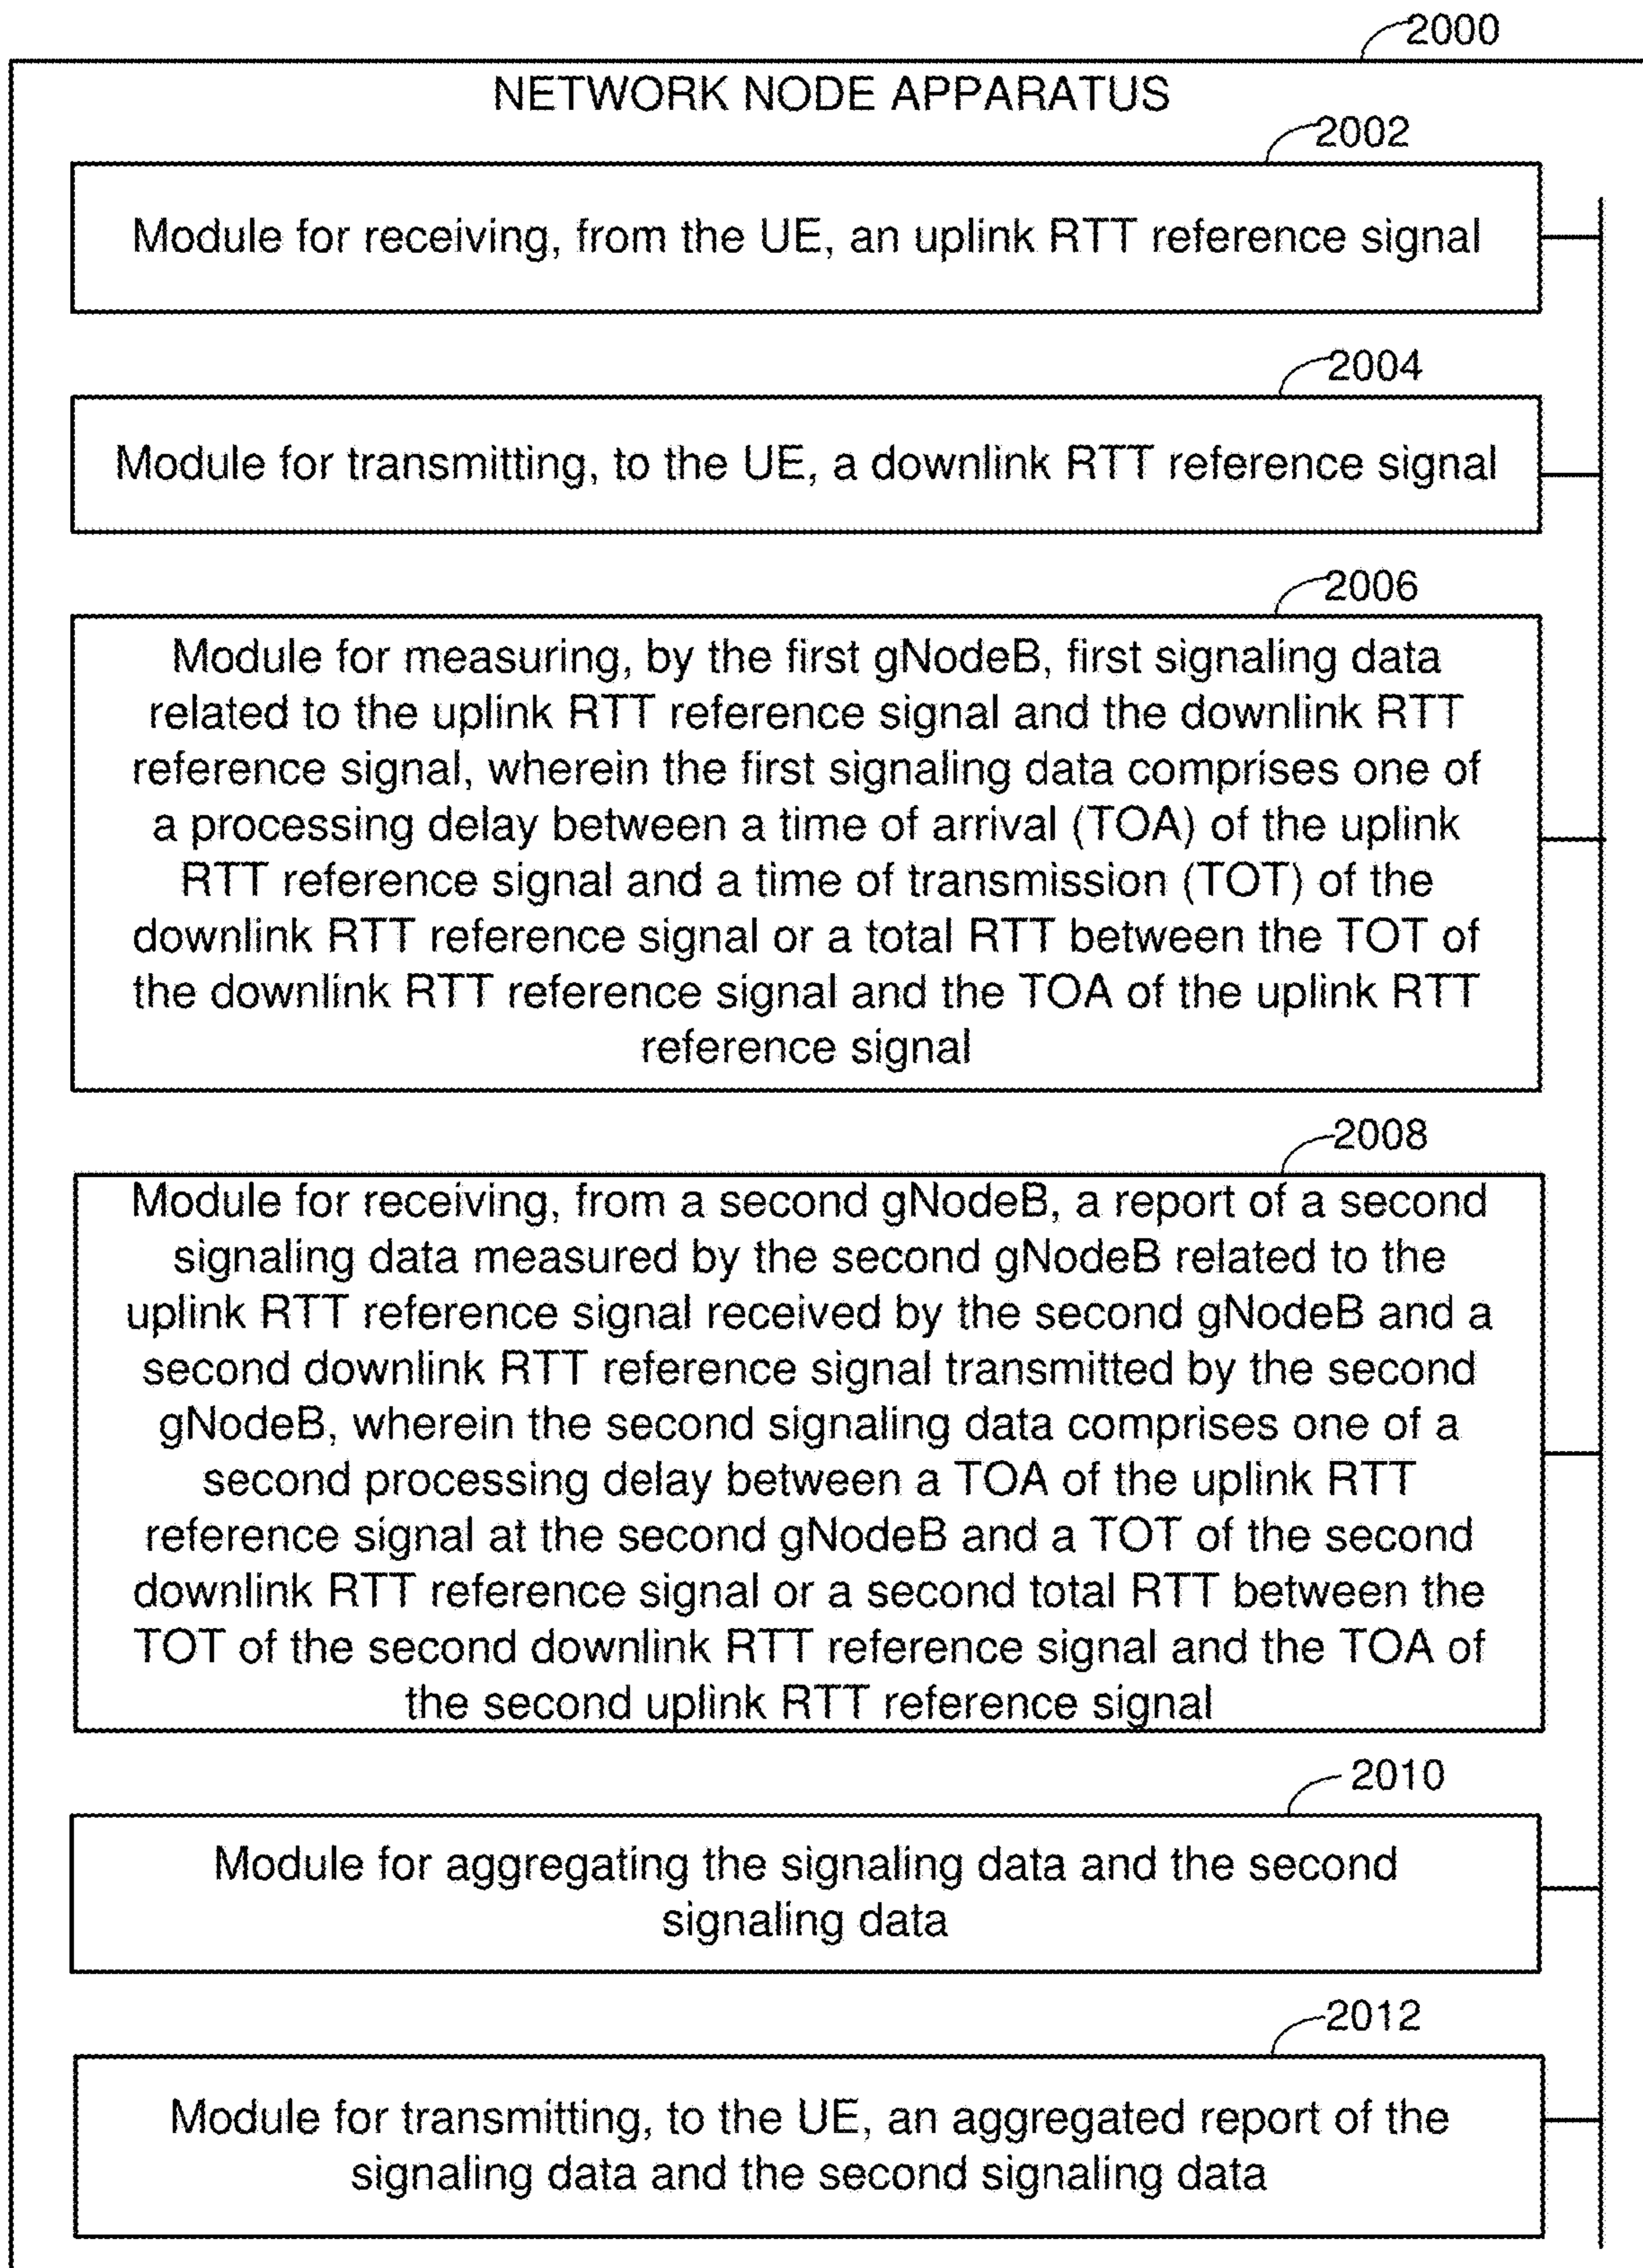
2000

NETWORK NODE APPARATUS

2002

Module for receiving, from the UE, an uplink RTT reference signal

2004

Module for transmitting, to the UE, a downlink RTT reference signal

2006

Module for measuring, by the first gNodeB, first signaling data related to the uplink RTT reference signal and the downlink RTT reference signal, wherein the first signaling data comprises one of a processing delay between a time of arrival (TOA) of the uplink RTT reference signal and a time of transmission (TOT) of the downlink RTT reference signal or a total RTT between the TOT of the downlink RTT reference signal and the TOA of the uplink RTT reference signal

2008

Module for receiving, from a second gNodeB, a report of a second signaling data measured by the second gNodeB related to the uplink RTT reference signal received by the second gNodeB and a second downlink RTT reference signal transmitted by the second gNodeB, wherein the second signaling data comprises one of a second processing delay between a TOA of the uplink RTT reference signal at the second gNodeB and a TOT of the second downlink RTT reference signal or a second total RTT between the TOT of the second downlink RTT reference signal and the TOA of the second uplink RTT reference signal

2010

Module for aggregating the signaling data and the second signaling data

2012

Module for transmitting, to the UE, an aggregated report of the signaling data and the second signaling data